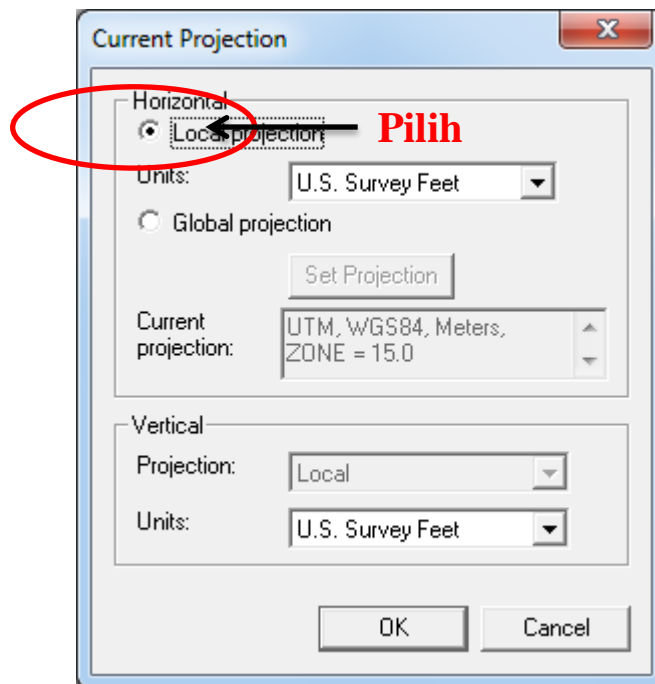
Current Projection

Horizontal

Local projection

Pilih

Units: U.S. Survey Feet

Global projection

Set Projection

Current projection: UTM, WGS84, Meters, ZONE = 15.0

Vertical

Projection: Local

Units: U.S. Survey Feet

OK

Cancel